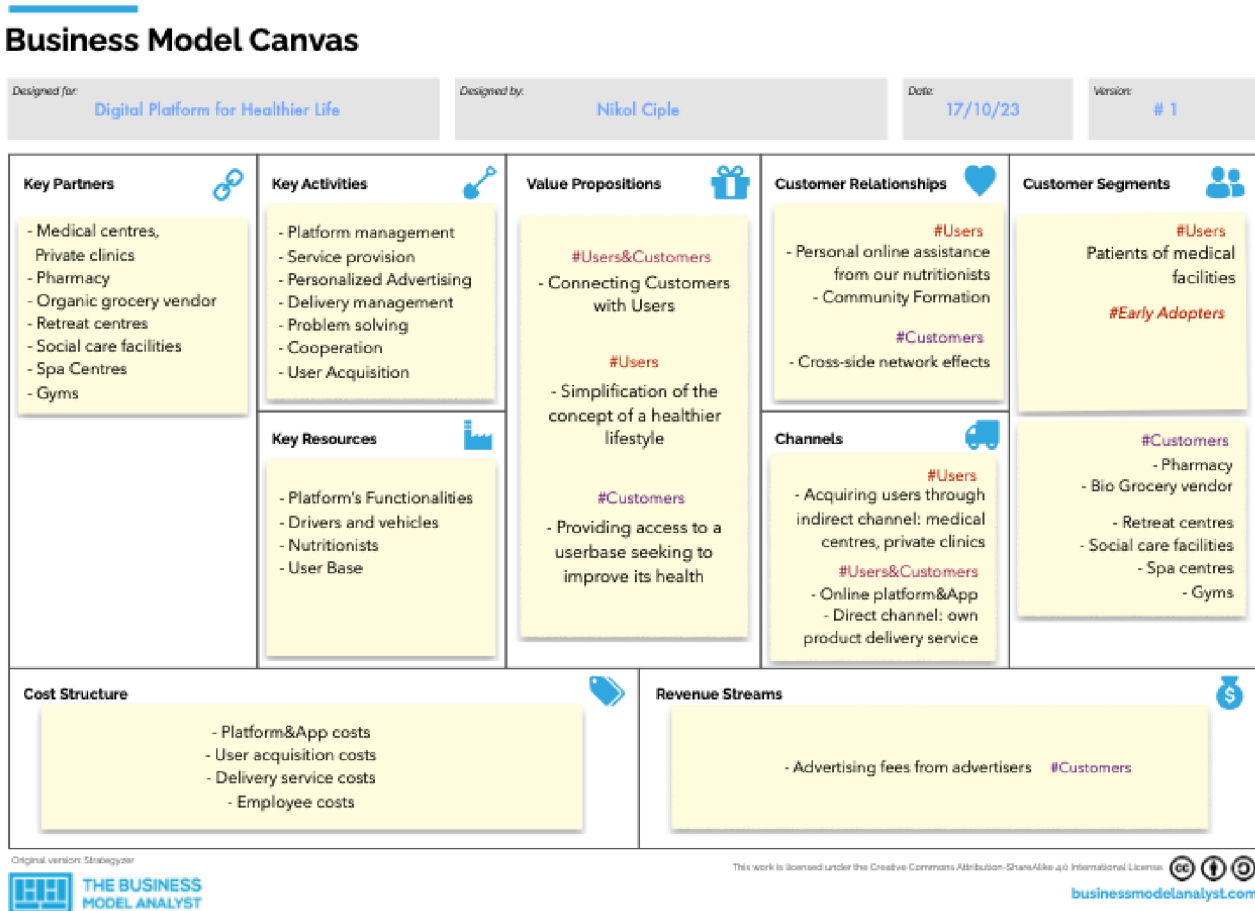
Business Model Canvas

Designed for:
Digital Platform for Healthier Life

Designed by:
Nikol Ciple

Date:
17/10/23

Version:
# 1

Key Partners

- Medical centres, Private clinics
- Pharmacy
- Organic grocery vendor
- Retreat centres
- Social care facilities
- Spa Centres
- Gyms

Key Activities

- Platform management
- Service provision
- Personalized Advertising
- Delivery management
- Problem solving
- Cooperation
- User Acquisition

Key Resources

- Platform's Functionalities
- Drivers and vehicles
- Nutritionists
- User Base

Value Propositions

#Users&Customers
- Connecting Customers with Users

#Users
- Simplification of the concept of a healthier lifestyle

#Customers
- Providing access to a userbase seeking to improve its health

Customer Relationships

#Users
- Personal online assistance from our nutritionists
- Community Formation

#Customers
- Cross-side network effects

Channels

#Users
- Acquiring users through indirect channel: medical centres, private clinics

#Users&Customers
- Online platform&App
- Direct channel: own product delivery service

Customer Segments

#Users
Patients of medical facilities

#Early Adopters

#Customers
- Pharmacy
- Bio Grocery vendor

- Retreat centres
- Social care facilities
- Spa centres
- Gyms

Cost Structure

- Platform&App costs
- User acquisition costs
- Delivery service costs
- Employee costs

Revenue Streams

- Advertising fees from advertisers #Customers

Original version: Strategyzer

THE BUSINESS MODEL ANALYST

This work is licensed under the Creative Commons Attribution-ShareAlike 4.0 International License.

businessmodelanalyst.com